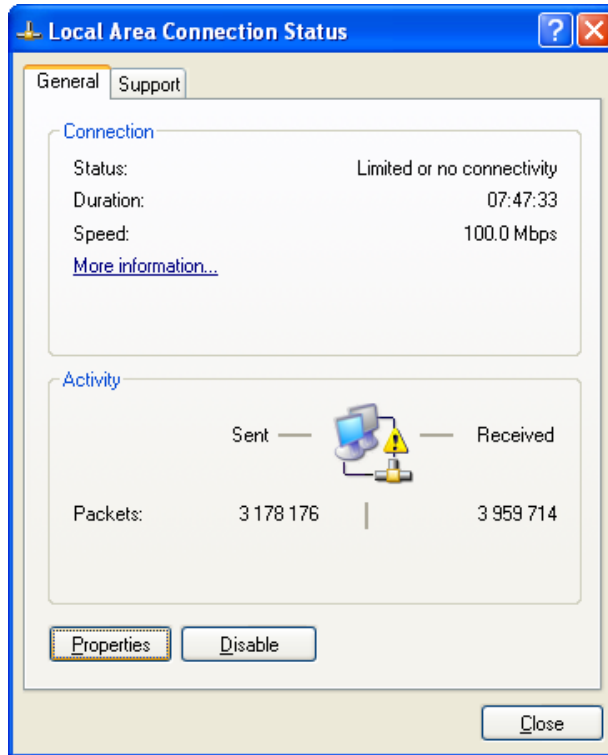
Local Area Connection Status

General Support

Connection

Status: Limited or no connectivity

Duration: 07:47:33

Speed: 100.0 Mbps

More information...

Activity

Sent — — Received

Packets: 3 178 176 3 959 714

Properties Disable

Close